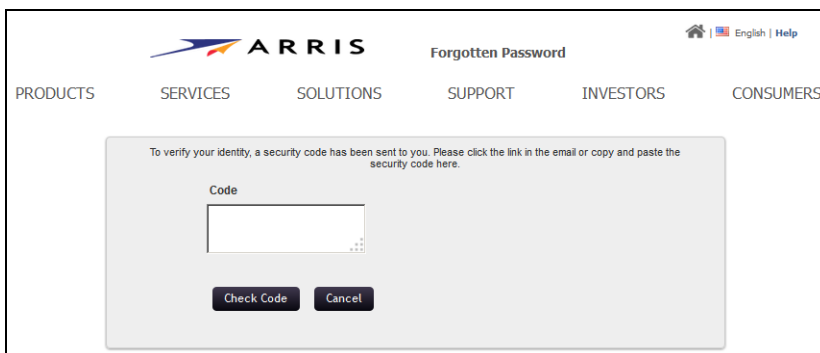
ARRIS

Forgotten Password

| English | Help

PRODUCTS SERVICES SOLUTIONS SUPPORT INVESTORS CONSUMERS

To verify your identity, a security code has been sent to you. Please click the link in the email or copy and paste the security code here.

Code

Check Code Cancel